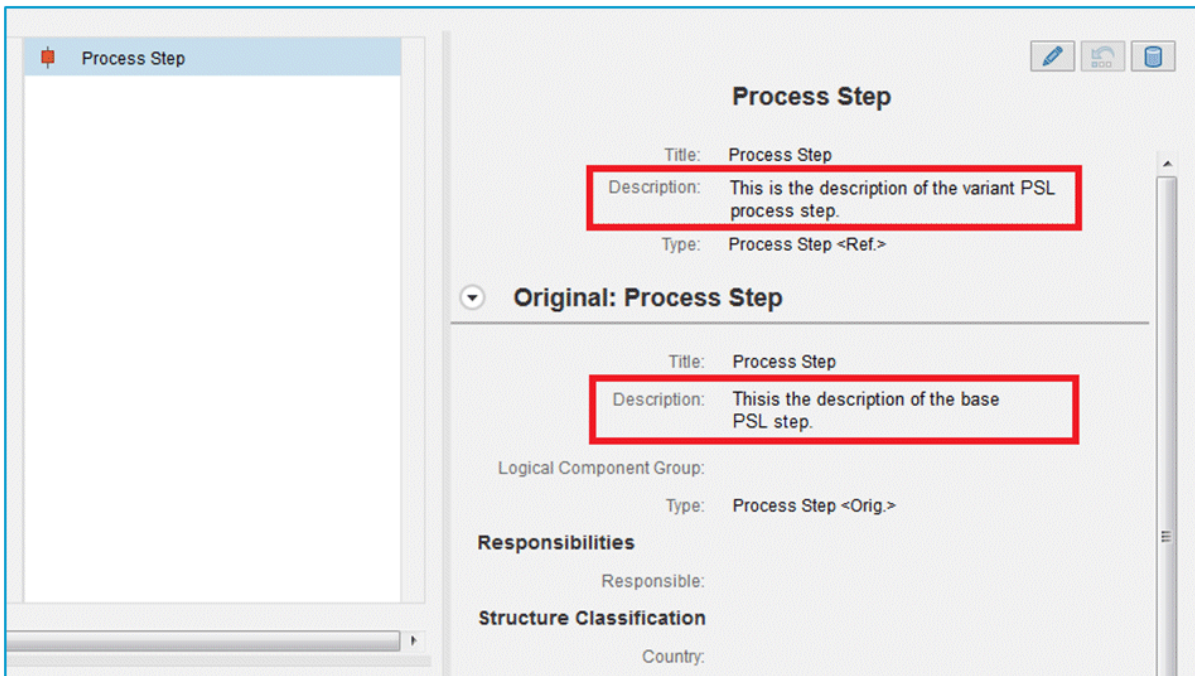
Process Step

Process Step

Title: Process Step

Description: This is the description of the variant PSL process step.

Type: Process Step <Ref.>

Original: Process Step

Title: Process Step

Description: Thisis the description of the base PSL step.

Logical Component Group:

Type: Process Step <Orig.>

Responsibilities

Responsible:

Structure Classification

Country: